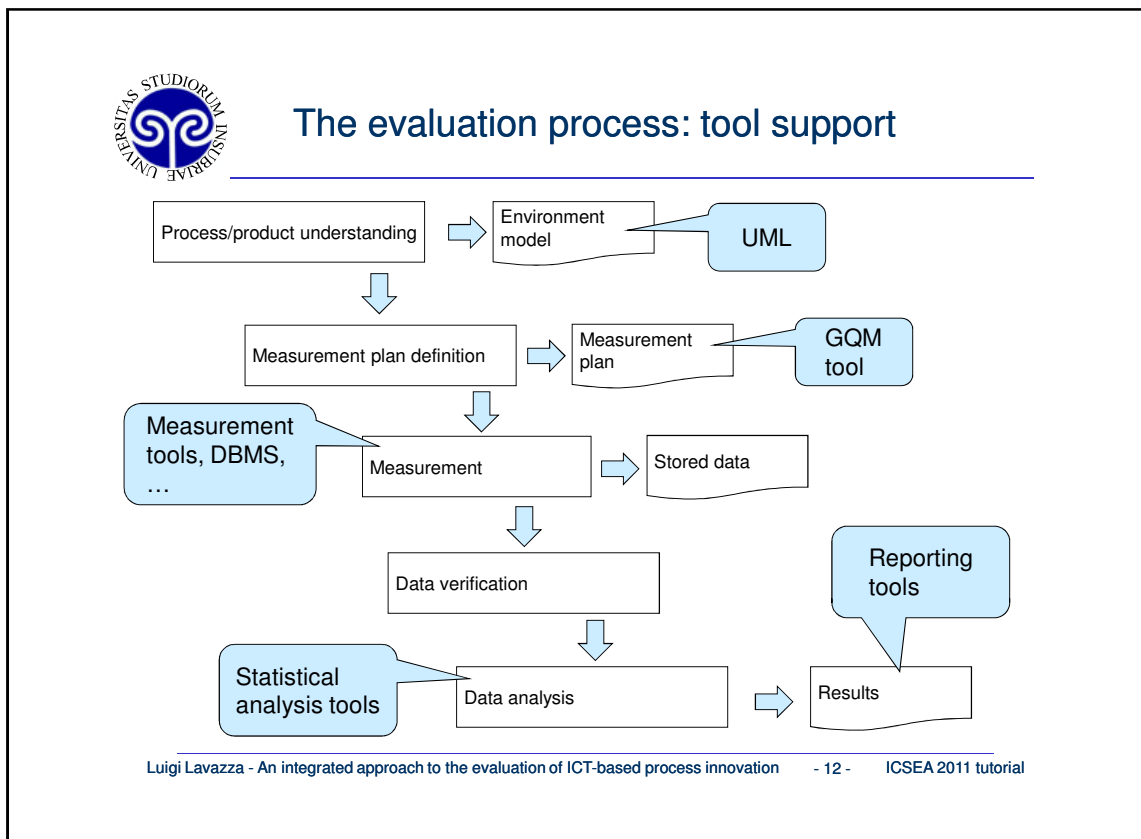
UNIVERSITAS STUDIORUM INSUBRIAE

The evaluation process: tool support

Process/product understanding

Environment model

UML

Measurement plan definition

Measurement plan

GQM tool

Measurement tools, DBMS, …

Measurement

Stored data

Data verification

Reporting tools

Statistical analysis tools

Data analysis

Results

Luigi Lavazza - An integrated approach to the evaluation of ICT-based process innovation - 12 - ICSEA 2011 tutorial